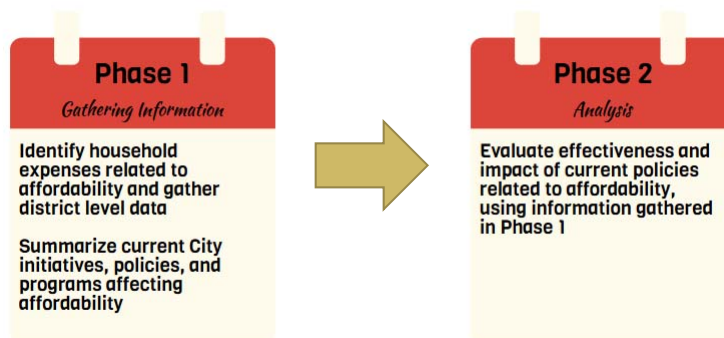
Phase 1
Gathering Information

Identify household expenses related to affordability and gather district level data

Summarize current City initiatives, policies, and programs affecting affordability

Phase 2
Analysis

Evaluate effectiveness and impact of current policies related to affordability, using information gathered in Phase 1